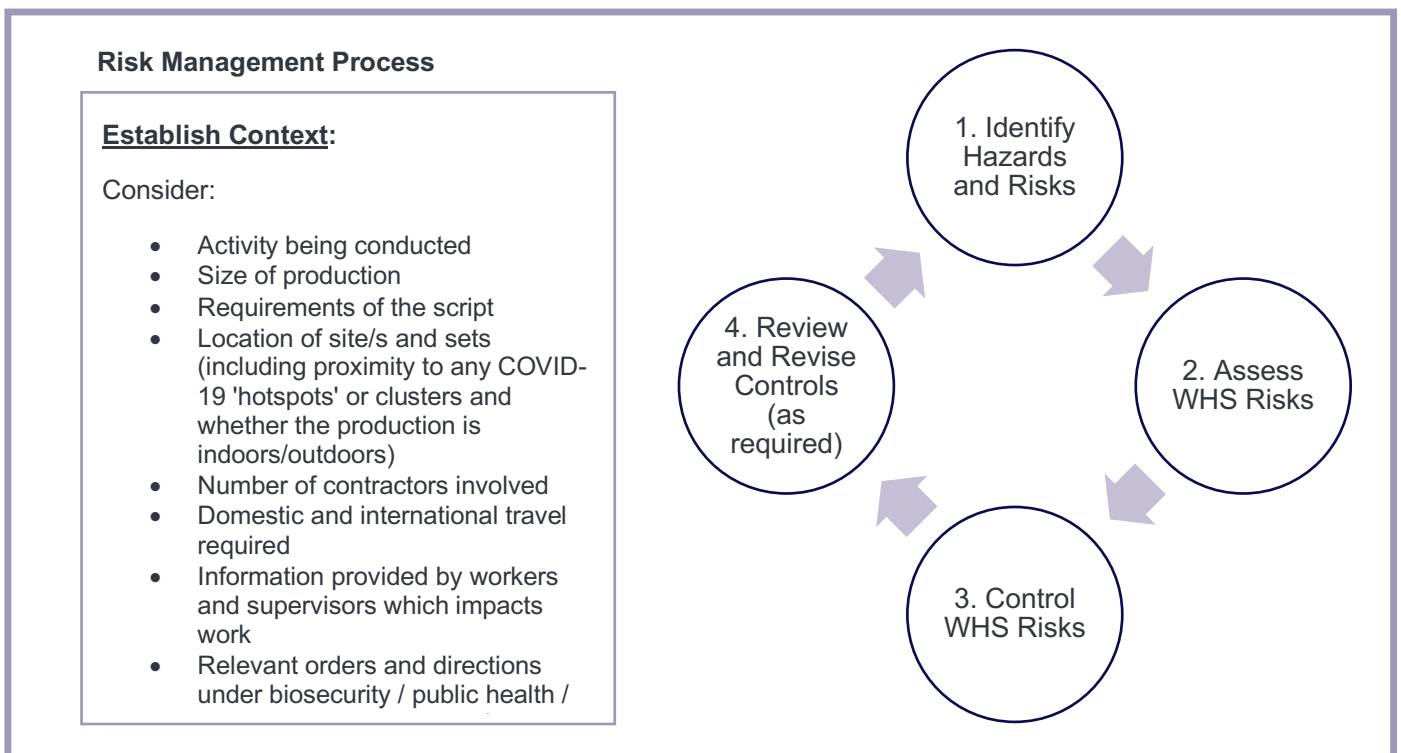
Risk Management Process

Establish Context:

Consider:

- Activity being conducted
- Size of production
- Requirements of the script
- Location of site/s and sets (including proximity to any COVID-19 'hotspots' or clusters and whether the production is indoors/outdoors)
- Number of contractors involved
- Domestic and international travel required
- Information provided by workers and supervisors which impacts work
- Relevant orders and directions under biosecurity / public health /

1. Identify Hazards and Risks

2. Assess WHS Risks

3. Control WHS Risks

4. Review and Revise Controls (as required)